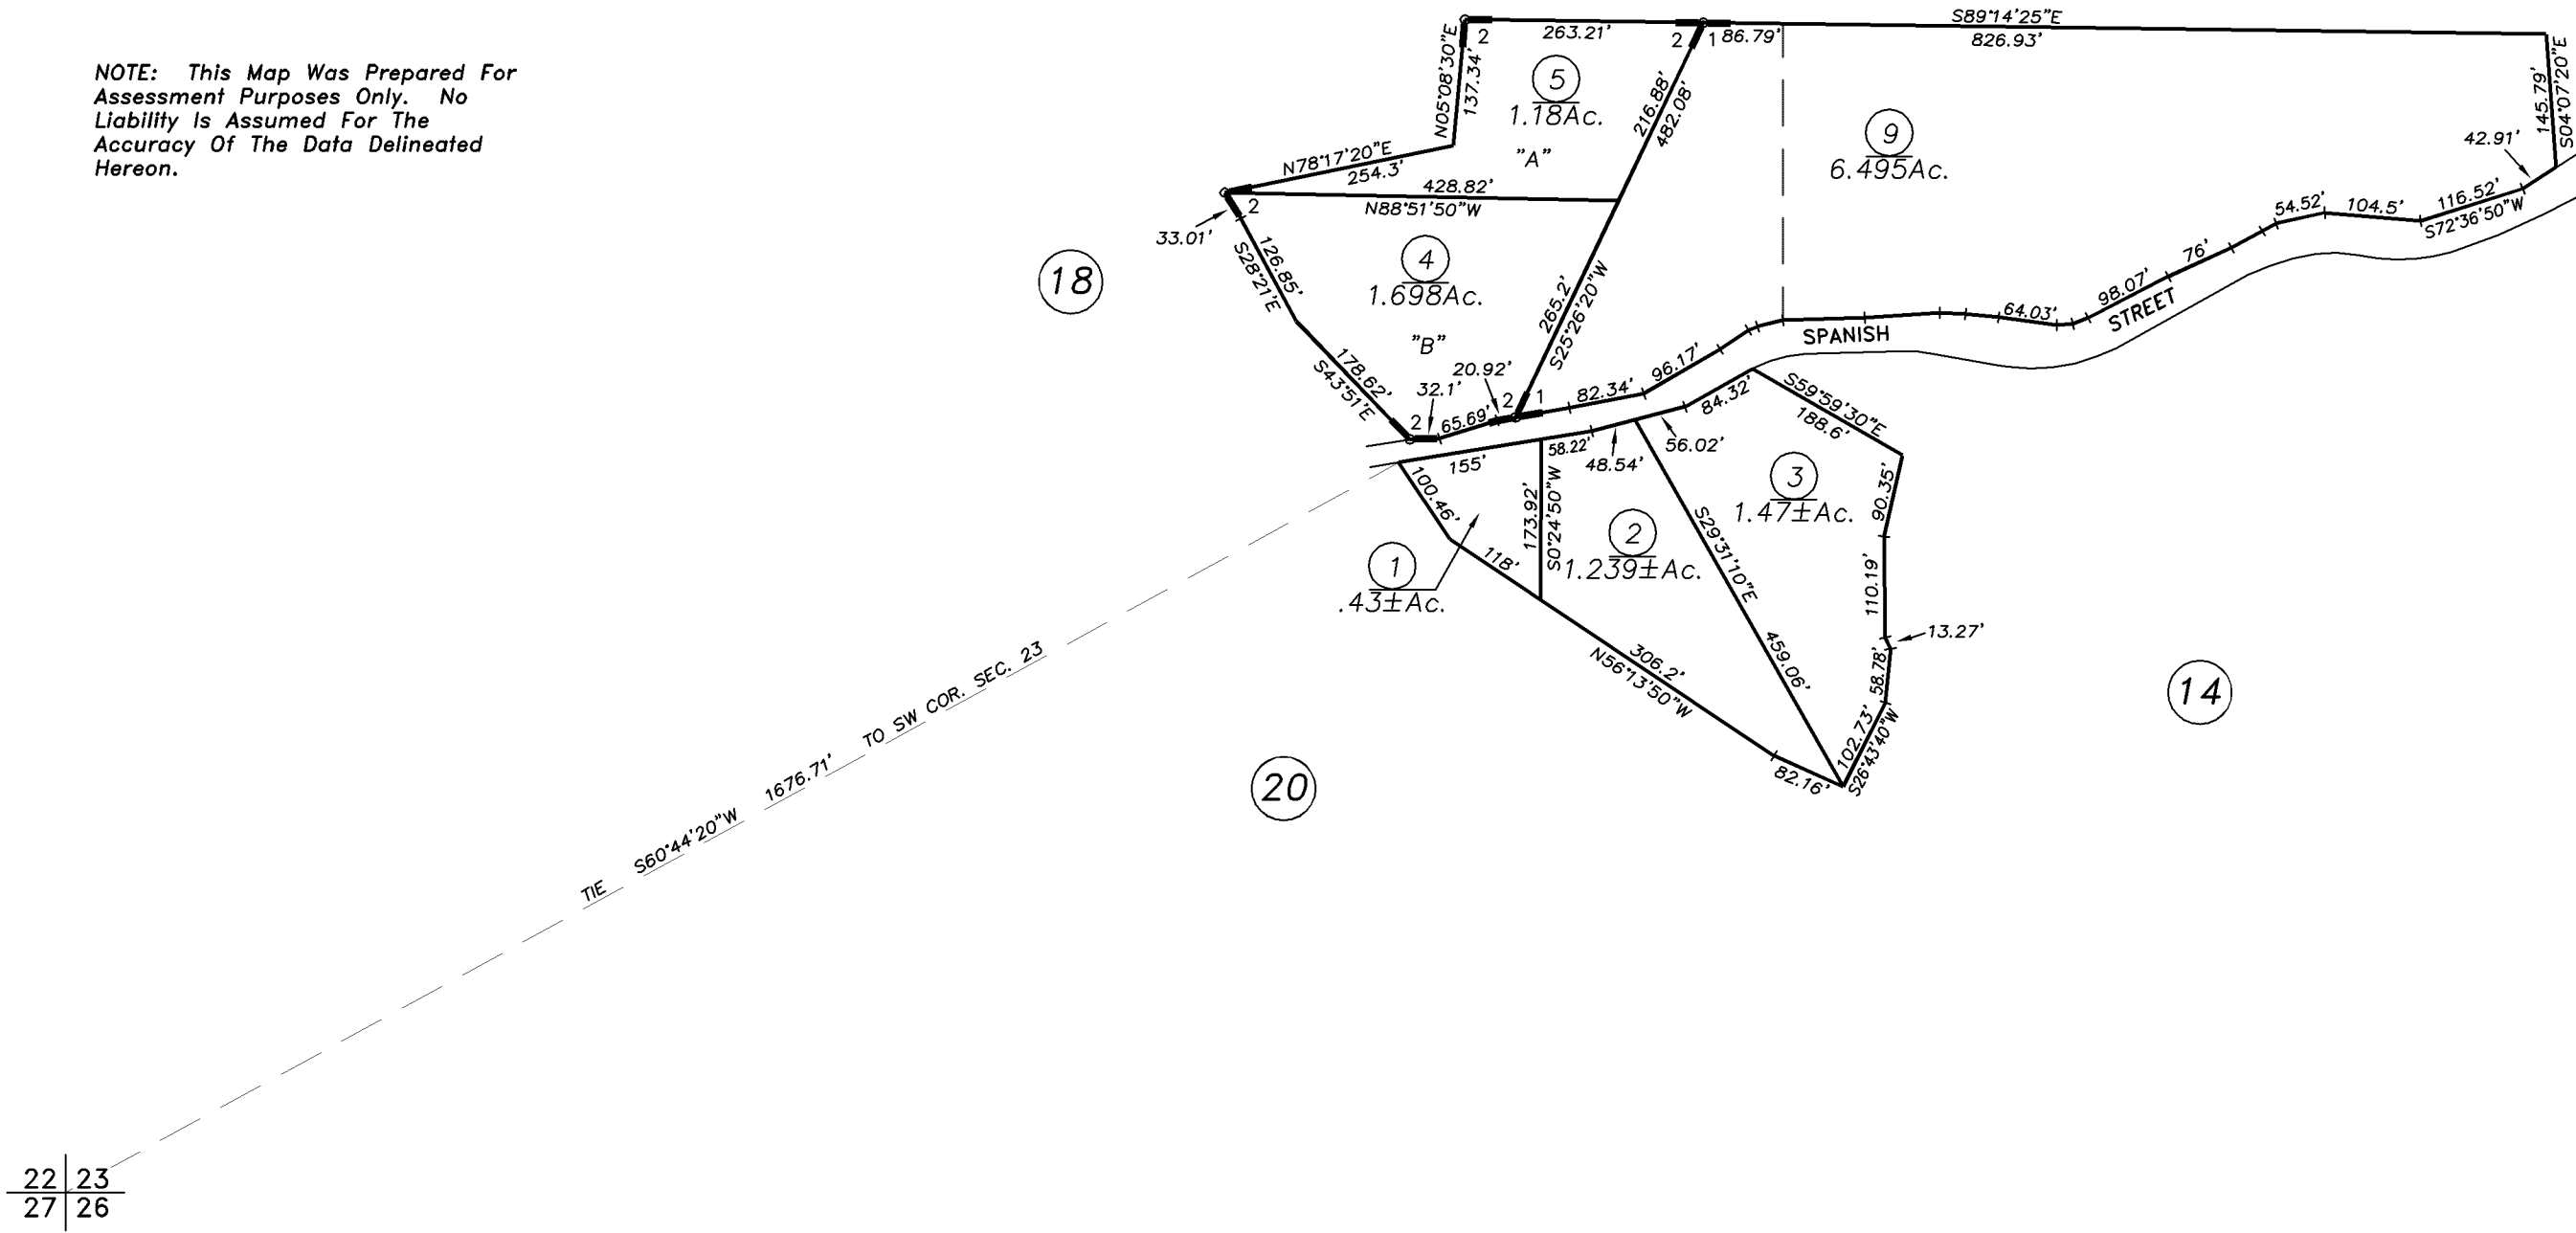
NOTE: This Map Was Prepared For Assessment Purposes Only. No Liability Is Assumed For The Accuracy Of The Data Delineated Hereon.

S89°14'25"E
826.93'
263.21'
2
2
1 86.79'
N05°08'30"E
137.34'
5
1.18Ac.
"A"
216.88'
482.08'
9
6.495Ac.
145.79'
S04°07'20"E
42.91'
N78°17'20"E
254.3'
428.82'
N88°51'50"W
2
33.01'
4
1.698Ac.
"B"
126.85'
S28°21'E
265.2'
S25°26'20"W
18
54.52'
104.5'
116.52'
S72°36'50"W
76'
98.07'
STREET
64.03'
SPANISH
178.62'
S43°51'E
32.1'
20.92'
2
65.69'
2
1
82.34'
96.17'
84.32'
S59°59'30"E
188.6'
58.22'
48.54'
56.02'
155'
100.46'
173.92'
S0°24'50"W
2
1.239±Ac.
S29°31'10"E
3
1.47±Ac.
90.35'
118'
1
.43±Ac.
110.19'
13.27'
306.2'
N56°13'50"W
459.06'
58.78'
102.73'
S26°43'40"W
82.16'
14
20
TIE S60°44'20"W 1676.71' TO SW COR. SEC. 23

22 | 23
27 | 26